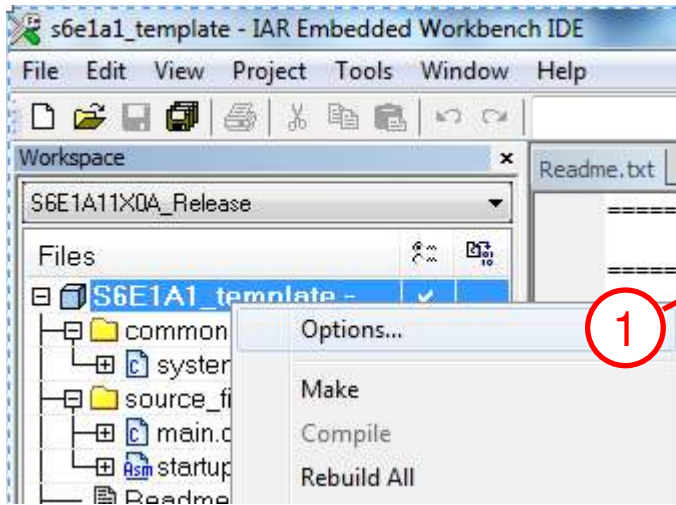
s6e1a1_template - IAR Embedded Workbench IDE

File Edit View Project Tools Window Help

Workspace ×

S6E1A11X0A_Release

Files

S6E1A1_template -

common

syster

source_fi

main.c

Asm startup

Readme

Readme.txt

=====

=====

Options...

1

Make

Compile

Rebuild All